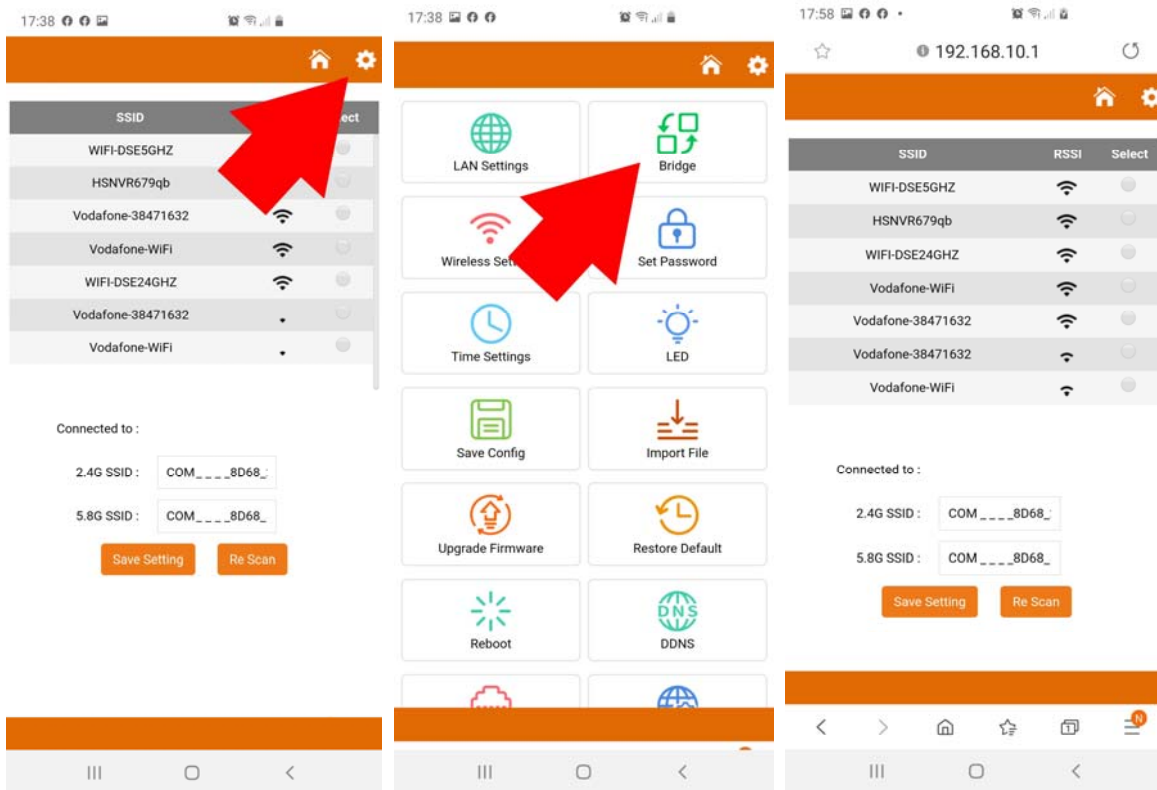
17:38

| SSID | | ect |
|---|---|---|
| WIFI-DSE5GHZ | | |
| HSNVR679qb | | |
| Vodafone-38471632 | | |
| Vodafone-WiFi | | |
| WIFI-DSE24GHZ | | |
| Vodafone-38471632 | | |
| Vodafone-WiFi | | |

Connected to :

2.4G SSID : COM____8D68_

5.8G SSID : COM____8D68_

Save Setting Re Scan

17:38

LAN Settings
Bridge
Wireless Set
Set Password
Time Settings
LED
Save Config
Import File
Upgrade Firmware
Restore Default
Reboot
DNS
DDNS

17:58

192.168.10.1

| SSID | RSSI | Select |
|---|---|---|
| WIFI-DSE5GHZ | | |
| HSNVR679qb | | |
| WIFI-DSE24GHZ | | |
| Vodafone-WiFi | | |
| Vodafone-38471632 | | |
| Vodafone-38471632 | | |
| Vodafone-WiFi | | |

Connected to :

2.4G SSID : COM____8D68_

5.8G SSID : COM____8D68_

Save Setting Re Scan

N